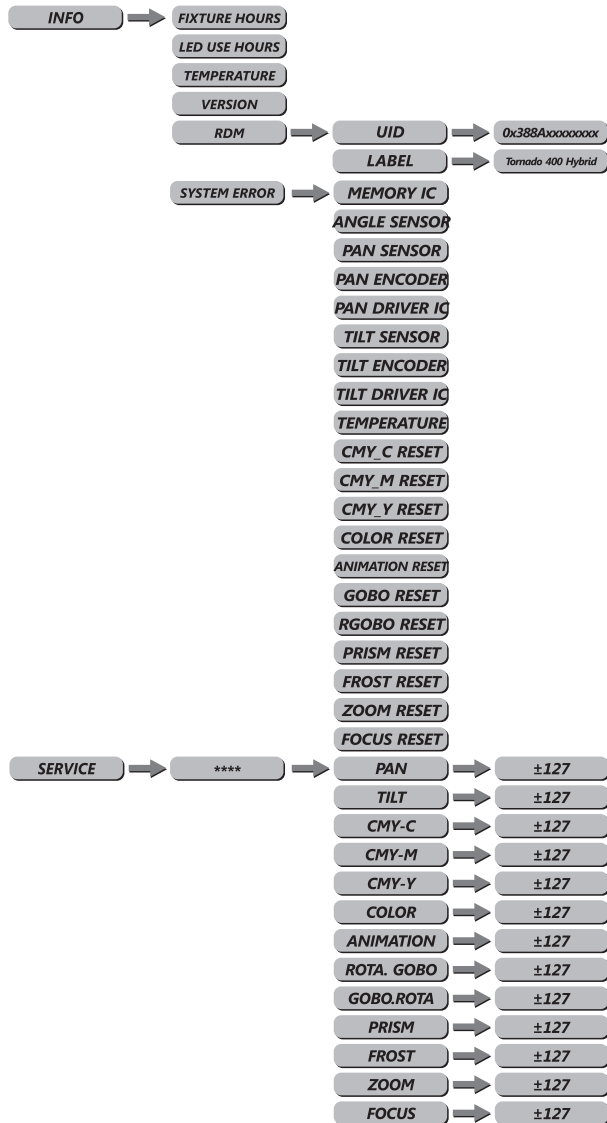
INFO

FIXTURE HOURS

LED USE HOURS

TEMPERATURE

VERSION

RDM

UID

0x388Axxxxxxxx

LABEL

Tornado 400 Hybrid

SYSTEM ERROR

MEMORY IC

ANGLE SENSOR

PAN SENSOR

PAN ENCODER

PAN DRIVER IC

TILT SENSOR

TILT ENCODER

TILT DRIVER IC

TEMPERATURE

CMY_C RESET

CMY_M RESET

CMY_Y RESET

COLOR RESET

ANIMATION RESET

GOBO RESET

RGOBO RESET

PRISM RESET

FROST RESET

ZOOM RESET

FOCUS RESET

SERVICE

****

PAN

±127

TILT

±127

CMY-C

±127

CMY-M

±127

CMY-Y

±127

COLOR

±127

ANIMATION

±127

ROTA. GOBO

±127

GOBO.ROTA

±127

PRISM

±127

FROST

±127

ZOOM

±127

FOCUS

±127